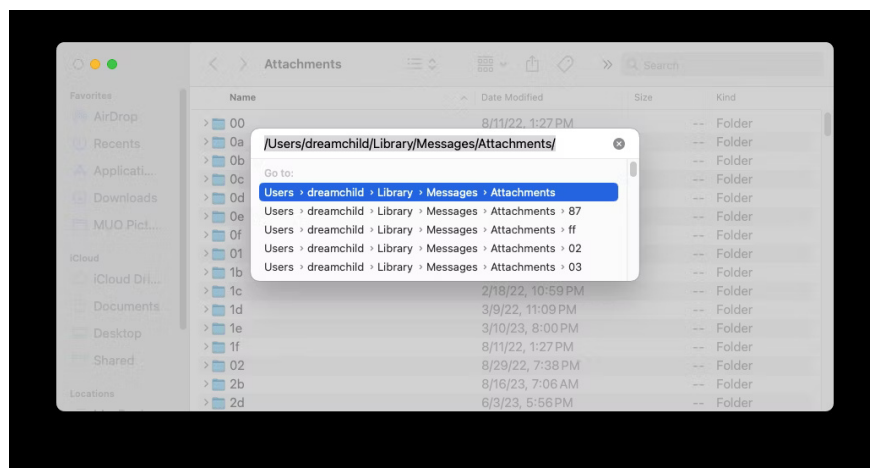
Attachments

Search

Favorites
AirDrop
Recents
Applicati...
Downloads
MUO Pict...
iCloud
iCloud Dri...
Documents
Desktop
Shared
Locations

| Name | Date Modified | Size | Kind |
|---|---|---|---|
| 00 | 8/11/22, 1:27 PM | -- | Folder |
| 0a | | -- | Folder |
| 0b | | -- | Folder |
| 0c | | -- | Folder |
| 0d | | -- | Folder |
| 0e | | -- | Folder |
| 0f | | -- | Folder |
| 01 | | -- | Folder |
| 1b | | -- | Folder |
| 1c | 2/18/22, 10:59 PM | -- | Folder |
| 1d | 3/9/22, 11:09 PM | -- | Folder |
| 1e | 3/10/23, 8:00 PM | -- | Folder |
| 1f | 8/11/22, 1:27 PM | -- | Folder |
| 02 | 8/29/22, 7:38 PM | -- | Folder |
| 2b | 8/16/23, 7:06 AM | -- | Folder |
| 2d | 6/3/23, 5:56 PM | -- | Folder |

/Users/dreamchild/Library/Messages/Attachments/

Go to:
Users › dreamchild › Library › Messages › Attachments
Users › dreamchild › Library › Messages › Attachments › 87
Users › dreamchild › Library › Messages › Attachments › ff
Users › dreamchild › Library › Messages › Attachments › 02
Users › dreamchild › Library › Messages › Attachments › 03